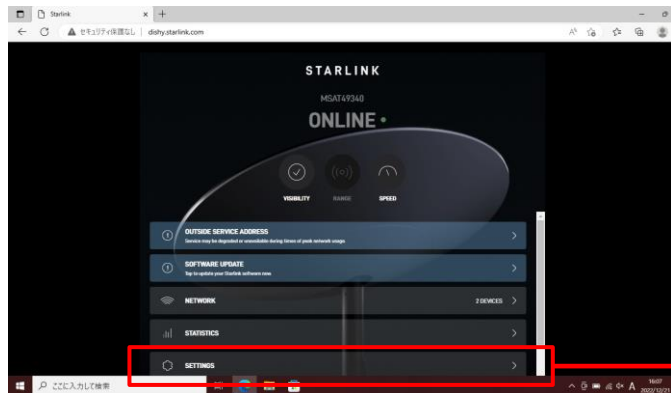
Starlink
セキュリティ保護なし | dishy.starlink.com

STARLINK

MSAT49340

ONLINE •

VISIBILITY RANGE SPEED

OUTSIDE SERVICE ADDRESS
Service may be degraded or unavailable during times of peak network usage.

SOFTWARE UPDATE
Tap to update your Starlink software now.

NETWORK 2 DEVICES

STATISTICS

SETTINGS

ここに入力して検索

16:07
2022/12/21